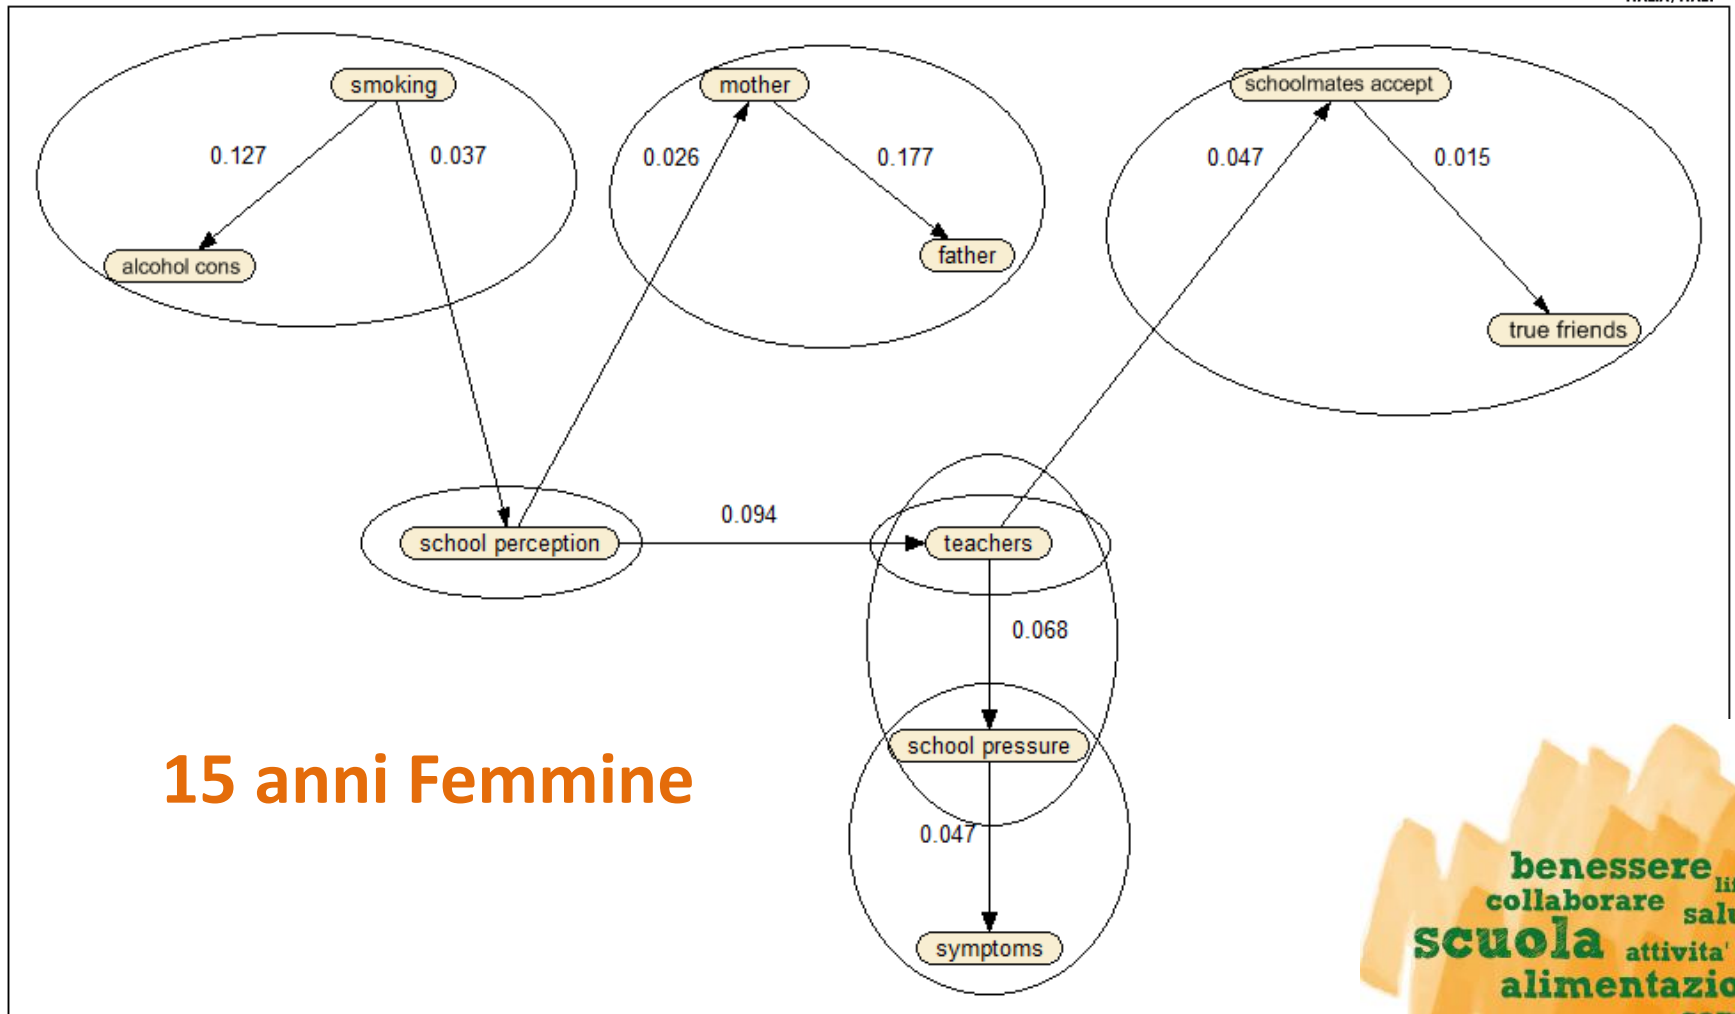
smoking

0.127

0.037

alcohol cons

mother

0.026

0.177

father

schoolmates accept

0.047

0.015

true friends

school perception

0.094

teachers

0.068

school pressure

0.047

symptoms

15 anni Femmine

benessere

collaborare

sal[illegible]

scuola

attivita'

alimentazio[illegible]